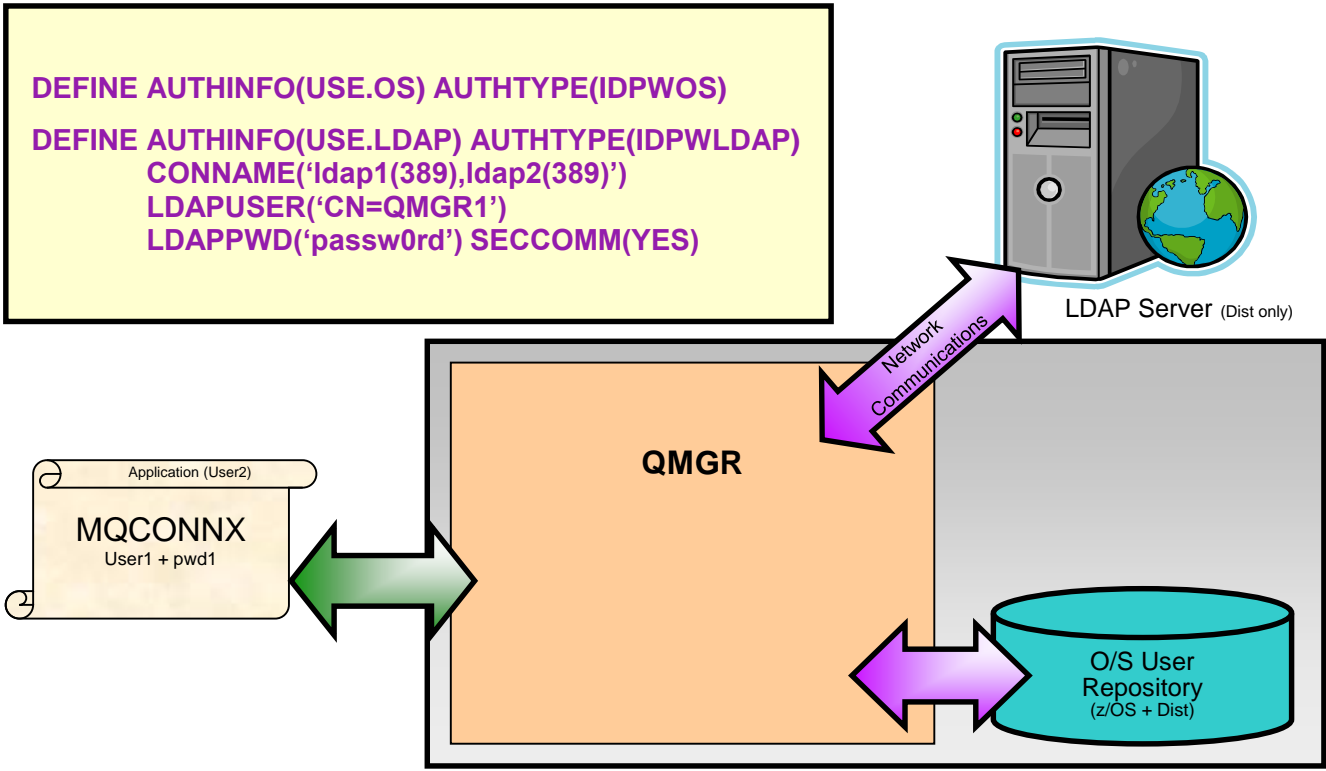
DEFINE AUTHINFO(USE.OS) AUTHTYPE(IDPWOS)

DEFINE AUTHINFO(USE.LDAP) AUTHTYPE(IDPWLDAP)
CONNAME('ldap1(389),ldap2(389)')
LDAPUSER('CN=QMGR1')
LDAPPWD('passw0rd') SECCOMM(YES)

LDAP Server (Dist only)

Network Communications

QMGR

Application (User2)

MQCONNX
User1 + pwd1

O/S User Repository
(z/OS + Dist)